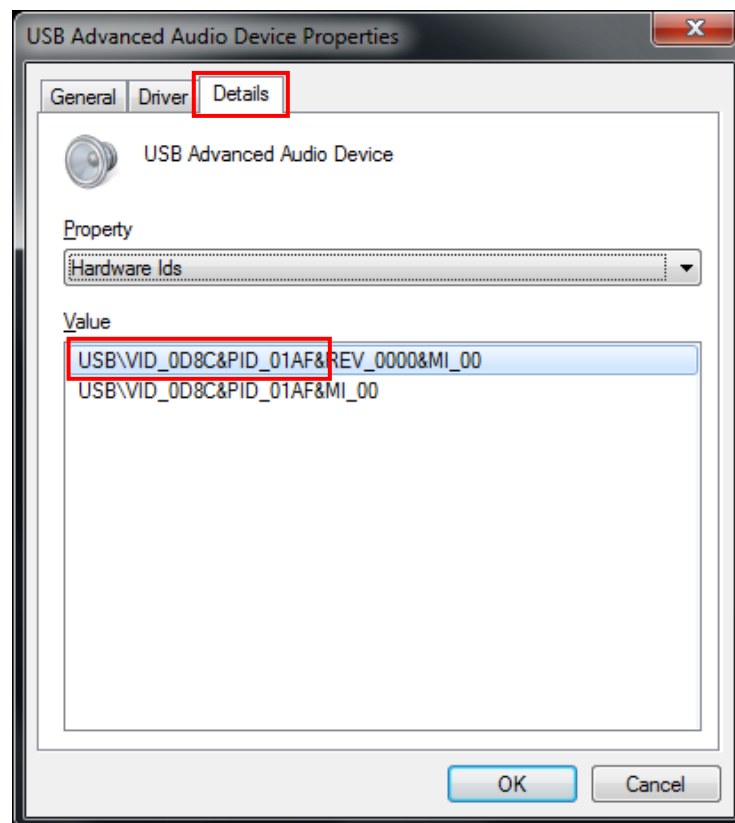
USB Advanced Audio Device Properties

x

General

Driver

Details

USB Advanced Audio Device

Property

Hardware Ids

Value

USB\VID_0D8C&PID_01AF&REV_0000&MI_00

USB\VID_0D8C&PID_01AF&MI_00

OK

Cancel